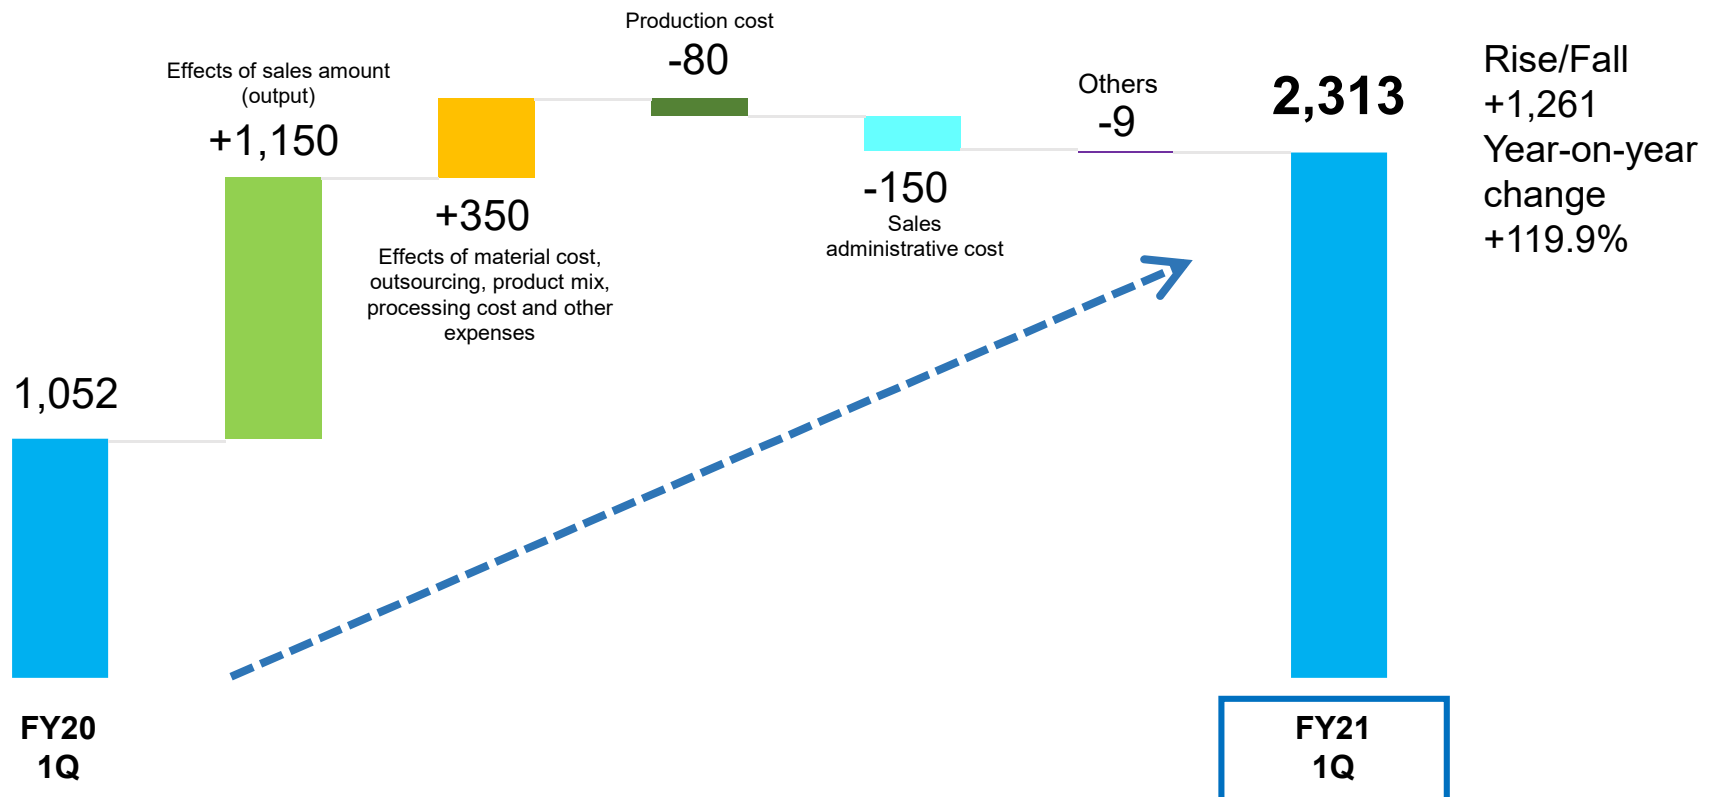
Production cost
-80

Effects of sales amount (output)
+1,150

Others
-9

2,313

Rise/Fall
+1,261
Year-on-year change
+119.9%

+350
Effects of material cost, outsourcing, product mix, processing cost and other expenses

-150
Sales administrative cost

1,052

FY20
1Q

FY21
1Q